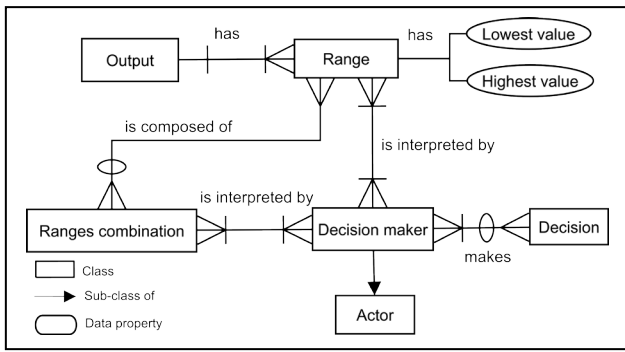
Output

has

Range

has

Lowest value

Highest value

is composed of

is interpreted by

is interpreted by

Ranges combination

Decision maker

Decision

makes

Class

Sub-class of

Data property

Actor